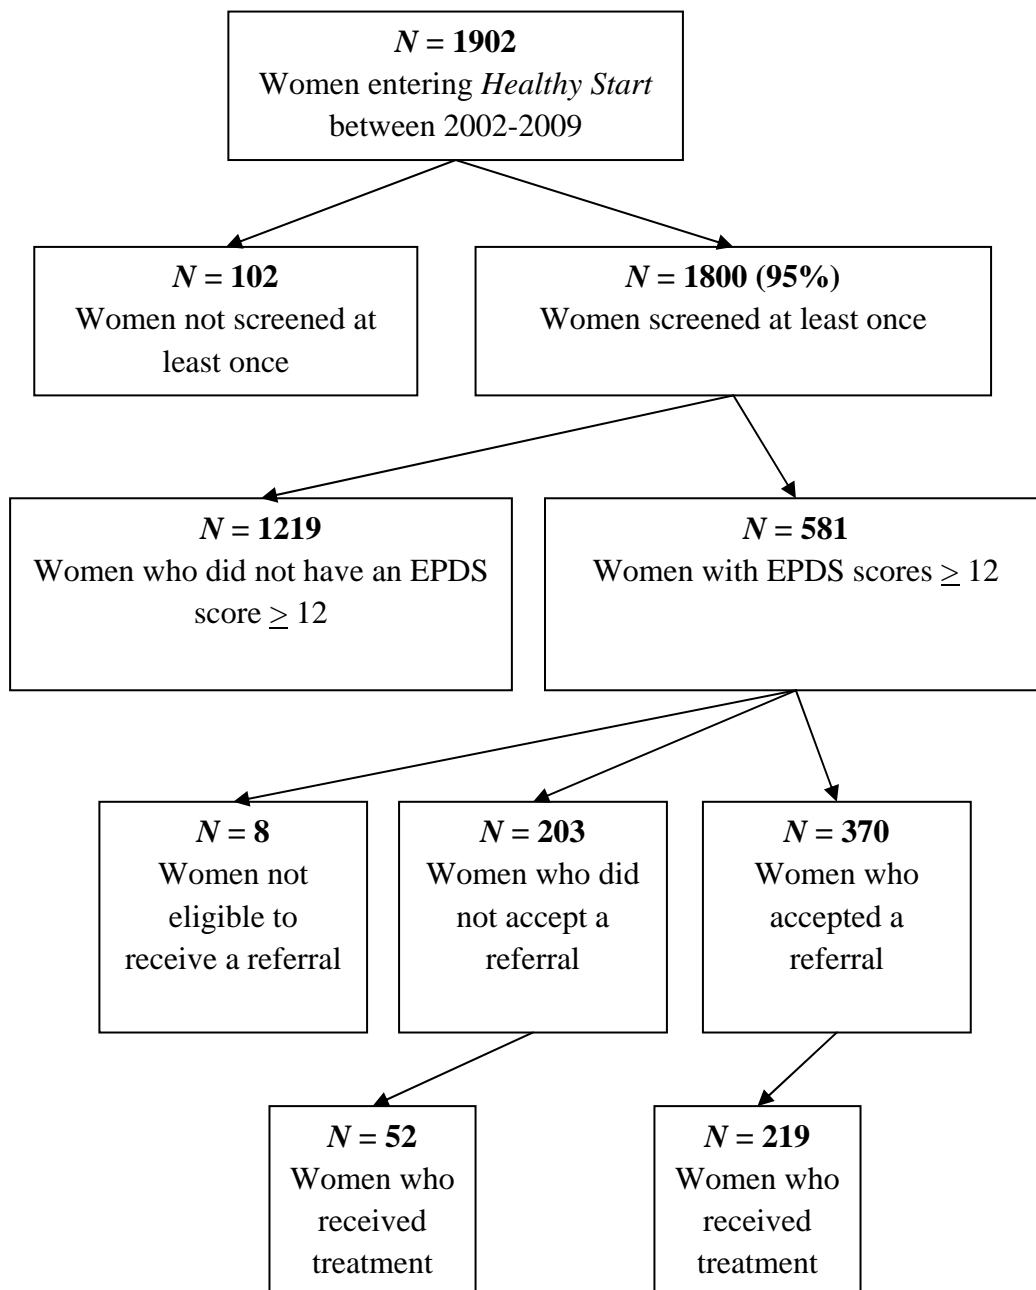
$N$ = 1902
Women entering *Healthy Start* between 2002-2009

$N$ = 102
Women not screened at least once

$N$ = 1800 (95%)
Women screened at least once

$N$ = 1219
Women who did not have an EPDS score $\geq$ 12

$N$ = 581
Women with EPDS scores $\geq$ 12

$N$ = 8
Women not eligible to receive a referral

$N$ = 203
Women who did not accept a referral

$N$ = 370
Women who accepted a referral

$N$ = 52
Women who received treatment

$N$ = 219
Women who received treatment